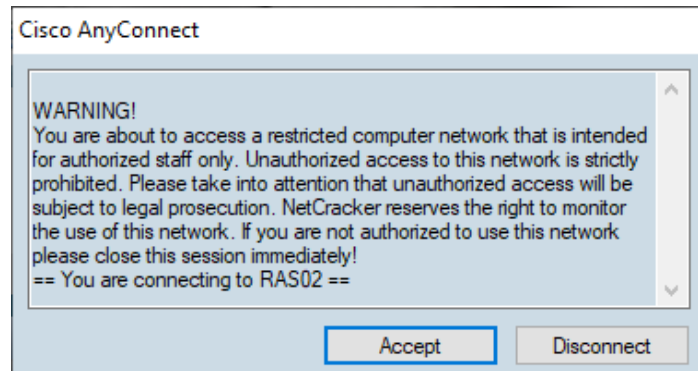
Cisco AnyConnect

WARNING!
You are about to access a restricted computer network that is intended for authorized staff only. Unauthorized access to this network is strictly prohibited. Please take into attention that unauthorized access will be subject to legal prosecution. NetCracker reserves the right to monitor the use of this network. If you are not authorized to use this network please close this session immediately!
== You are connecting to RAS02 ==

Accept
Disconnect